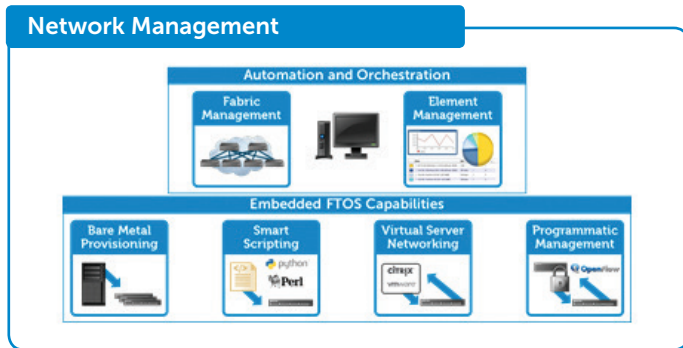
Network Management

Automation and Orchestration

Fabric Management

Element Management

Embedded FTOS Capabilities

Bare Metal Provisioning

Smart Scripting

python

Perl

Virtual Server Networking

citrix

vmware

Programmatic Management

OpenFlow